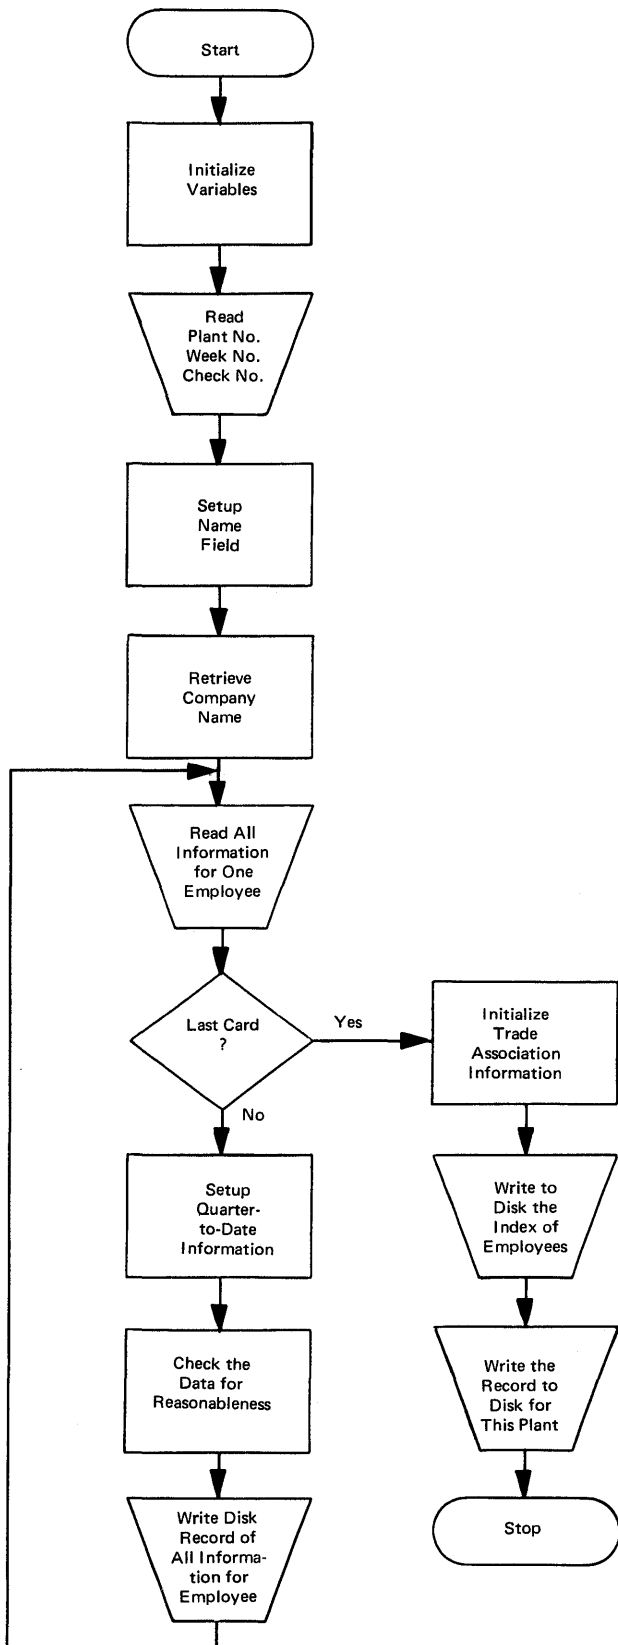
Start

Initialize Variables

Read Plant No. Week No. Check No.

Setup Name Field

Retrieve Company Name

Read All Information for One Employee

Last Card ?

Yes

No

Initialize Trade Association Information

Write to Disk the Index of Employees

Write the Record to Disk for This Plant

Stop

Setup Quarter-to-Date Information

Check the Data for Reasonableness

Write Disk Record of All Information for Employee